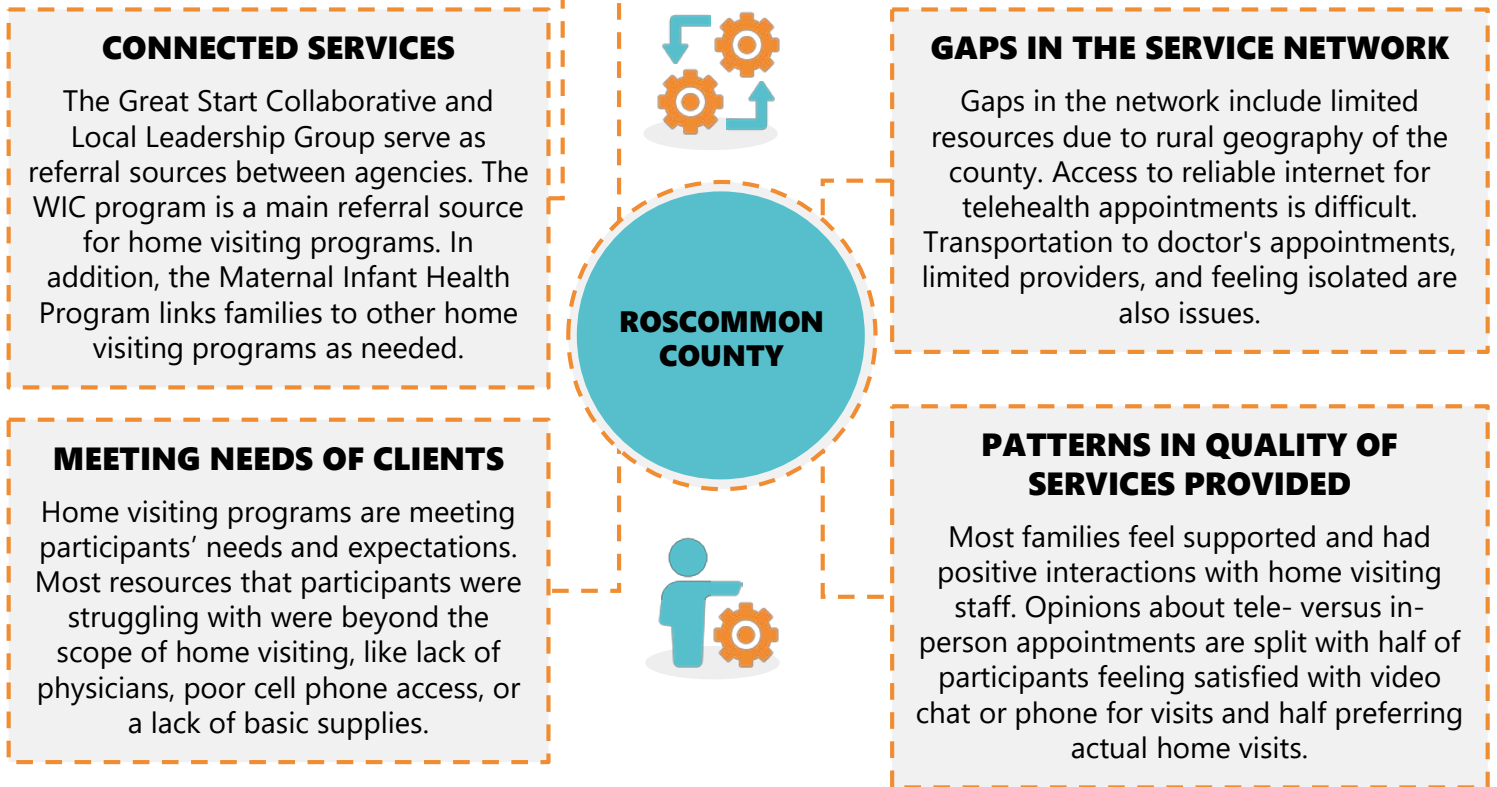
CONNECTED SERVICES

The Great Start Collaborative and Local Leadership Group serve as referral sources between agencies. The WIC program is a main referral source for home visiting programs. In addition, the Maternal Infant Health Program links families to other home visiting programs as needed.

GAPS IN THE SERVICE NETWORK

Gaps in the network include limited resources due to rural geography of the county. Access to reliable internet for telehealth appointments is difficult. Transportation to doctor's appointments, limited providers, and feeling isolated are also issues.

ROSCOMMON COUNTY

MEETING NEEDS OF CLIENTS

Home visiting programs are meeting participants' needs and expectations. Most resources that participants were struggling with were beyond the scope of home visiting, like lack of physicians, poor cell phone access, or a lack of basic supplies.

PATTERNS IN QUALITY OF SERVICES PROVIDED

Most families feel supported and had positive interactions with home visiting staff. Opinions about tele- versus in-person appointments are split with half of participants feeling satisfied with video chat or phone for visits and half preferring actual home visits.